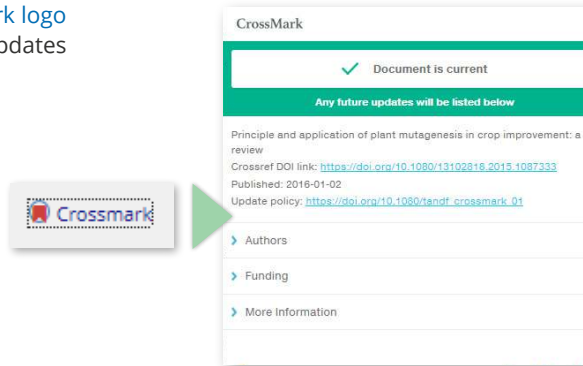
rk logo
dates

Crossmark

CrossMark

Document is current

Any future updates will be listed below

Principle and application of plant mutagenesis in crop improvement: a review

Crossref DOI link: https://doi.org/10.1080/13102818.2015.1087333

Published: 2016-01-02

Update policy: https://doi.org/10.1080/tandf_crossmark_01

Authors

Funding

More Information